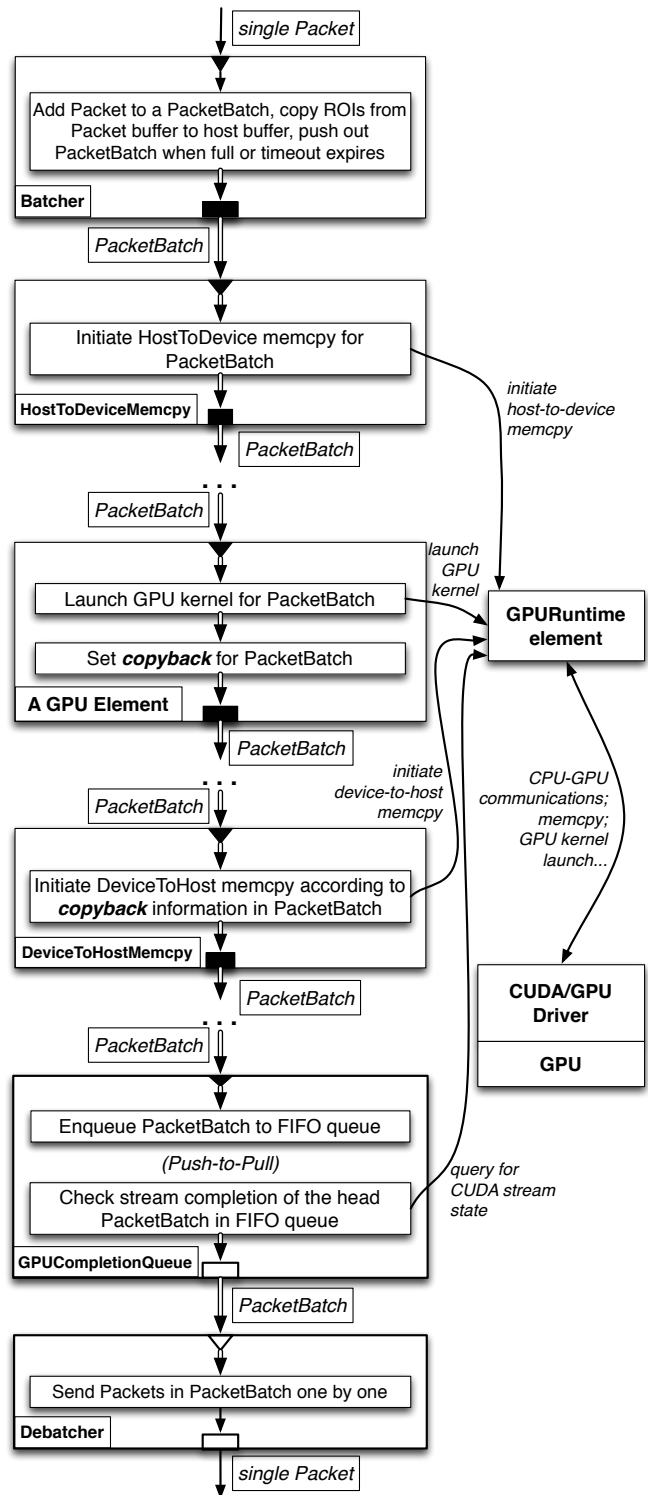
single Packet

Add Packet to a PacketBatch, copy ROIs from Packet buffer to host buffer, push out PacketBatch when full or timeout expires

Batcher

PacketBatch

Initiate HostToDevice memcpy for PacketBatch

HostToDeviceMemcpy

PacketBatch

initiate host-to-device memcpy

. . .

PacketBatch

launch GPU kernel

Launch GPU kernel for PacketBatch

Set ***copyback*** for PacketBatch

A GPU Element

GPURuntime element

PacketBatch

. . .

PacketBatch

initiate device-to-host memcpy

CPU-GPU communications; memcpy; GPU kernel launch...

Initiate DeviceToHost memcpy according to ***copyback*** information in PacketBatch

DeviceToHostMemcpy

PacketBatch

CUDA/GPU Driver

GPU

. . .

PacketBatch

Enqueue PacketBatch to FIFO queue

(Push-to-Pull)

Check stream completion of the head PacketBatch in FIFO queue

query for CUDA stream state

GPUCompletionQueue

PacketBatch

Send Packets in PacketBatch one by one

Debatcher

single Packet